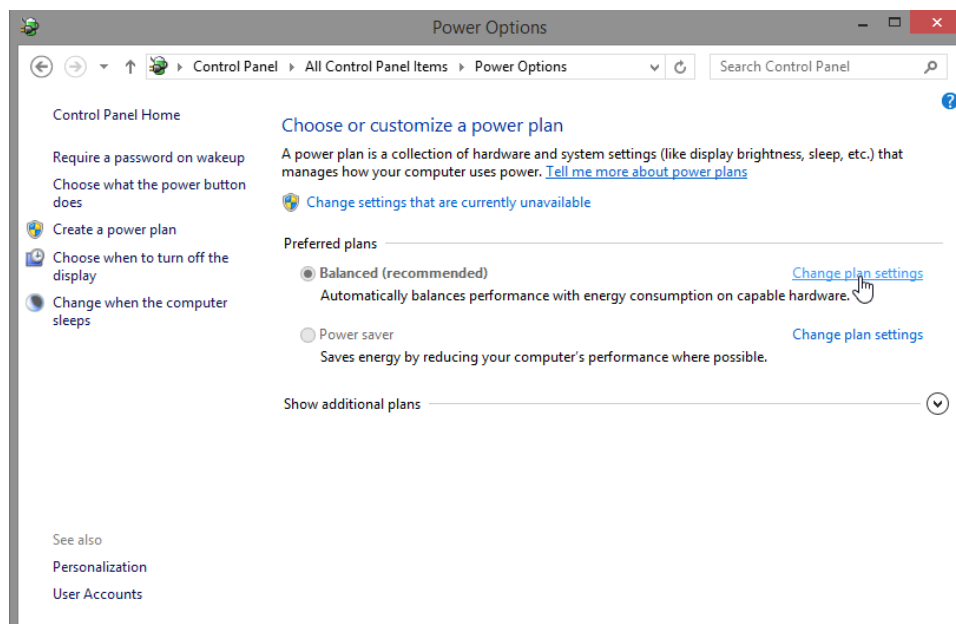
Power Options

Control Panel ▸ All Control Panel Items ▸ Power Options

Search Control Panel

Control Panel Home

Require a password on wakeup

Choose what the power button does

Create a power plan

Choose when to turn off the display

Change when the computer sleeps

See also

Personalization

User Accounts

Choose or customize a power plan

A power plan is a collection of hardware and system settings (like display brightness, sleep, etc.) that manages how your computer uses power. Tell me more about power plans

Change settings that are currently unavailable

Preferred plans

Balanced (recommended)

Change plan settings

Automatically balances performance with energy consumption on capable hardware.

Power saver

Change plan settings

Saves energy by reducing your computer's performance where possible.

Show additional plans